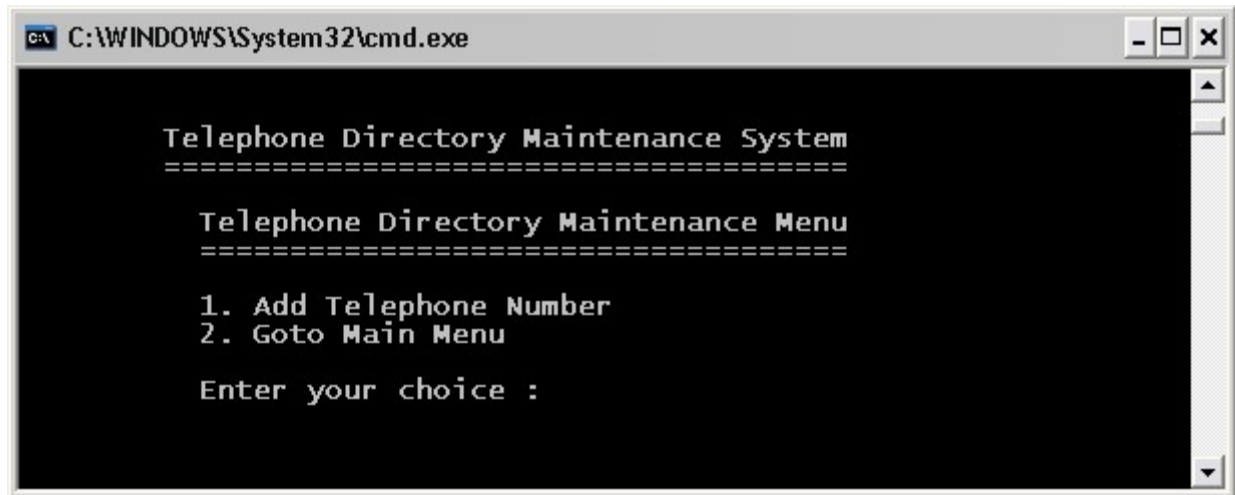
C:\WINDOWS\System32\cmd.exe

Telephone Directory Maintenance System
=======================================

Telephone Directory Maintenance Menu
=====================================

1. Add Telephone Number
2. Goto Main Menu

Enter your choice :